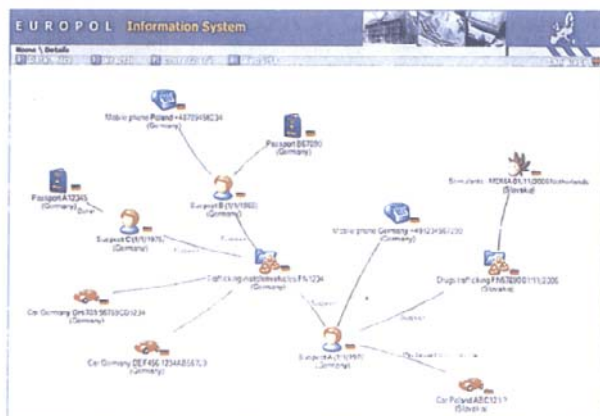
EUROPOL Information System

Home \ Details

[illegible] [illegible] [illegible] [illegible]

Mobile phone Poland +48789456234 (Germany)

Passport 567890 (Germany)

Passport A12345 (Germany)

Owner

Suspect C (1/1/1975) (Germany)

Suspect B (1/1/1960) (Germany)

Trafficking in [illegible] FN1234 (Germany)

Mobile phone Germany +49123456789 (Germany)

Stimulants MDMA 01/11/2005 Netherlands (Slovakia)

Drugs trafficking FN56789 01/11/2006 (Slovakia)

Car Germany DH-123456789 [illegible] (Germany)

Car Germany DEF456 1234ABS67L3 (Germany)

Suspect A (1/1/1950) (Germany)

Car Poland ABC1212 (Slovakia)